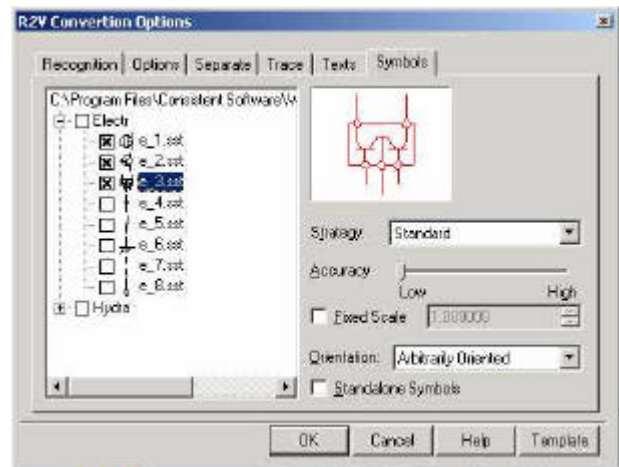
R2V Convertion Options

Recognition | Options | Separate | Trace | Texts | Symbols

C:\Program Files\Consistent Software\V

Electr

e_1.sst

e_2.sst

e_3.sst

e_4.sst

e_5.sst

e_6.sst

e_7.sst

e_8.sst

Hydra

Strategy: Standard

Accuracy

Low

High

Fixed Scale 1.000000

Orientation: Arbitrarily Oriented

Standalone Symbols

OK

Cancel

Help

Template